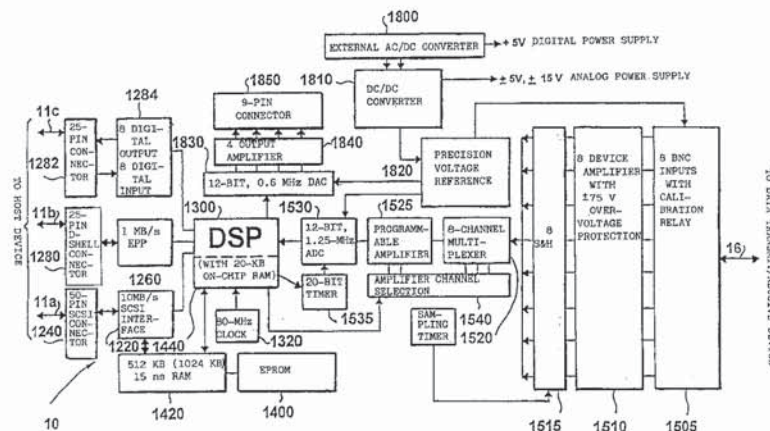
1800
EXTERNAL AC/DC CONVERTER
+5V DIGITAL POWER SUPPLY
1810
DC/DC CONVERTER
± 5V, ± 15 V ANALOG POWER SUPPLY
1850
9-PIN CONNECTOR
1840
4 OUTPUT AMPLIFIER
1284
8 DIGITAL OUTPUT 8 DIGITAL INPUT
1830
12-BIT, 0.6 MHz DAC
1820
PRECISION VOLTAGE REFERENCE
11c
25-PIN CONNECTOR
1282
TO HOST DEVICE
11b
25-PIN D-SHELL CONNECTOR
1280
1 MB/s EPP
1300
DSP
(WITH 20-KB ON-CHIP RAM)
1530
12-BIT, 1.25-MHz ADC
1525
PROGRAMMABLE AMPLIFIER
8-CHANNEL MULTIPLEXER
8 S&H
8 DEVICE AMPLIFIER WITH ±75 V OVER-VOLTAGE PROTECTION
8 BNC INPUTS WITH CALIBRATION RELAY
16
TO DATA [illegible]
1260
20-BIT TIMER
AMPLIFIER CHANNEL SELECTION
11a
50-PIN SCSI CONNECTOR
1240
10MB/s SCSI INTERFACE
1220
1440
80-MHz CLOCK
1535
1540
1320
SAMPLING TIMER
1520
512 KB (1024 KB) 15 ns RAM
EPROM
10
1420
1400
1515
1510
1505